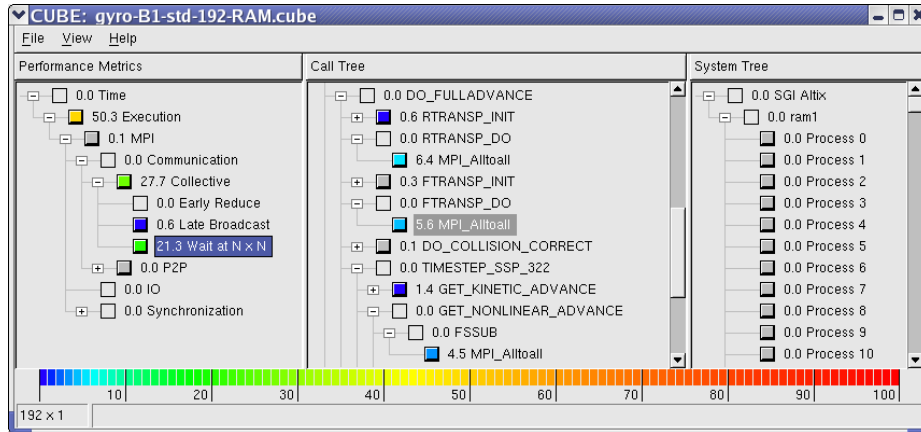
CUBE: gyro-B1-std-192-RAM.cube

File View Help

Performance Metrics

0.0 Time
50.3 Execution
0.1 MPI
0.0 Communication
27.7 Collective
0.0 Early Reduce
0.6 Late Broadcast
21.3 Wait at N × N
0.0 P2P
0.0 IO
0.0 Synchronization

Call Tree

0.0 DO_FULLADVANCE
0.6 RTRANSP_INIT
0.0 RTRANSP_DO
6.4 MPI_Alltoall
0.3 FTRANSP_INIT
0.0 FTRANSP_DO
5.6 MPI_Alltoall
0.1 DO_COLLISION_CORRECT
0.0 TIMESTEP_SSP_322
1.4 GET_KINETIC_ADVANCE
0.0 GET_NONLINEAR_ADVANCE
0.0 FSSUB
4.5 MPI_Alltoall

System Tree

0.0 SGI Altix
0.0 ram1
0.0 Process 0
0.0 Process 1
0.0 Process 2
0.0 Process 3
0.0 Process 4
0.0 Process 5
0.0 Process 6
0.0 Process 7
0.0 Process 8
0.0 Process 9
0.0 Process 10

10 20 30 40 50 60 70 80 90 100

192 × 1